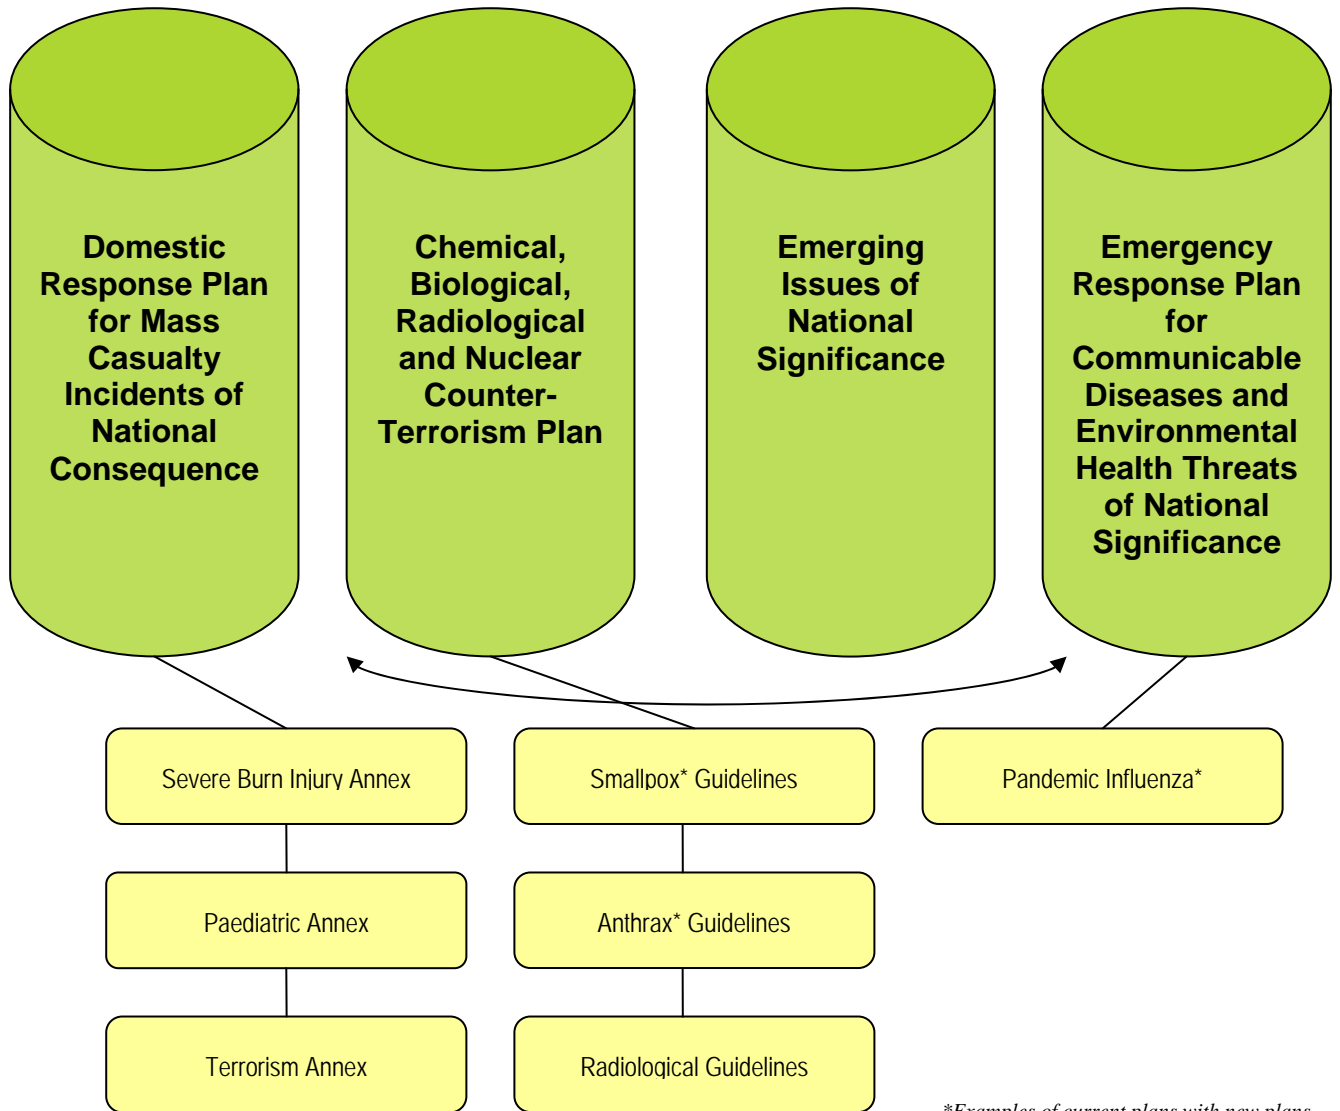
Domestic Response Plan for Mass Casualty Incidents of National Consequence

Chemical, Biological, Radiological and Nuclear Counter-Terrorism Plan

Emerging Issues of National Significance

Emergency Response Plan for Communicable Diseases and Environmental Health Threats of National Significance

Severe Burn Injury Annex

Smallpox* Guidelines

Pandemic Influenza*

Paediatric Annex

Anthrax* Guidelines

Terrorism Annex

Radiological Guidelines

*Examples of current plans with new plans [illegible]